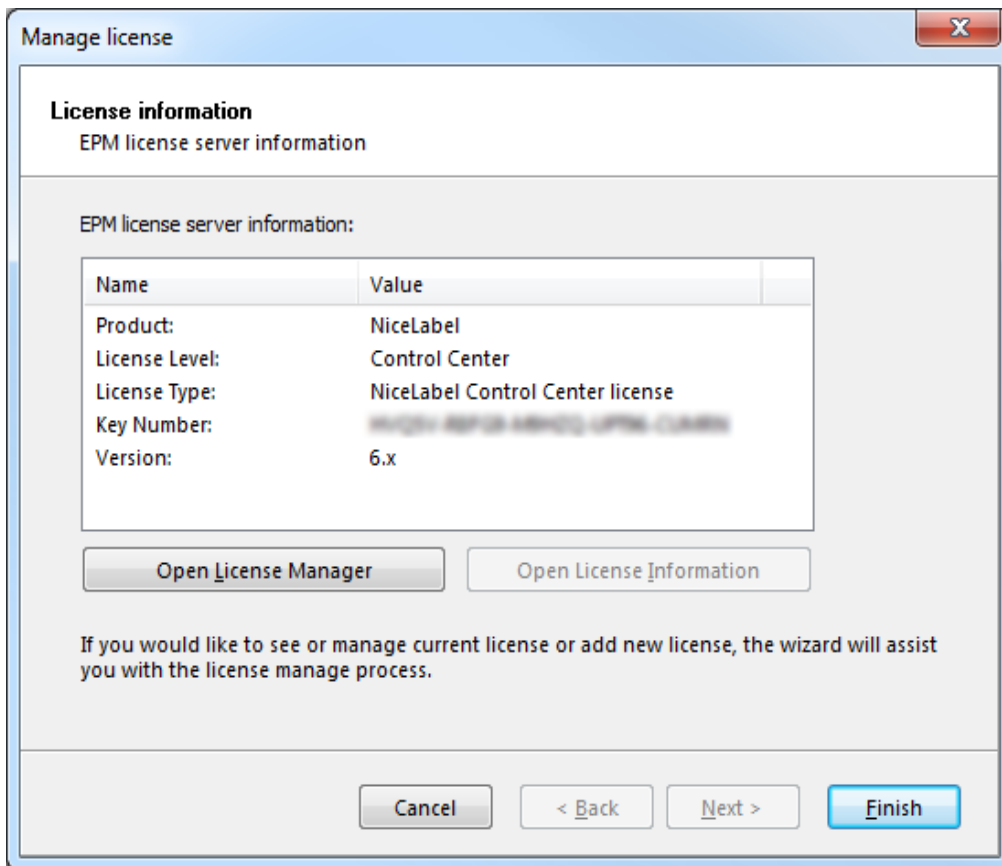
Manage license

License information
EPM license server information

EPM license server information:

| Name | Value |
|---|---|
| Product: | NiceLabel |
| License Level: | Control Center |
| License Type: | NiceLabel Control Center license |
| Key Number: | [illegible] |
| Version: | 6.x |

Open License Manager

Open License Information

If you would like to see or manage current license or add new license, the wizard will assist you with the license manage process.

Cancel

< Back

Next >

Finish